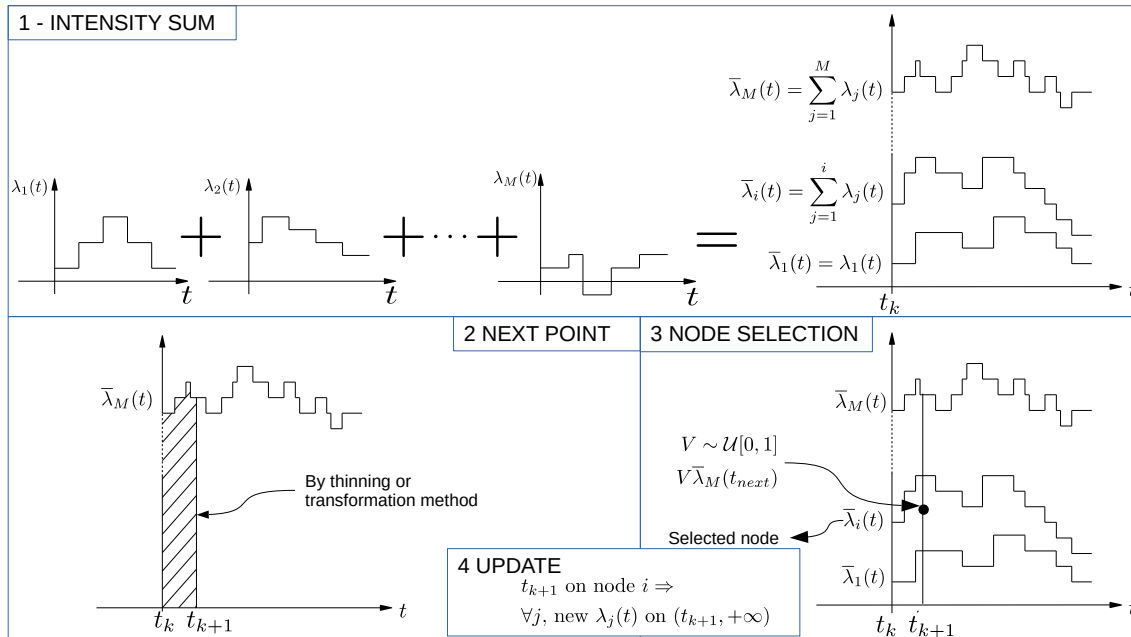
1 - INTENSITY SUM

$\lambda_1(t)$ + $\lambda_2(t)$ + $\cdots$ + $\lambda_M(t)$ =

$t$ $t$ $t$

$\overline{\lambda}_M(t) = \sum_{j=1}^{M} \lambda_j(t)$

$\overline{\lambda}_i(t) = \sum_{j=1}^{i} \lambda_j(t)$

$\overline{\lambda}_1(t) = \lambda_1(t)$

$t_k$

2 NEXT POINT

$\overline{\lambda}_M(t)$

By thinning or transformation method

$t_k$ $t_{k+1}$ $t$

3 NODE SELECTION

$\overline{\lambda}_M(t)$

$V \sim \mathcal{U}[0,1]$

$V\overline{\lambda}_M(t_{next})$

$\overline{\lambda}_i(t)$

Selected node

$\overline{\lambda}_1(t)$

$t_k$ $t_{k+1}$

4 UPDATE

$t_{k+1}$ on node $i \Rightarrow$

$\forall j$, new $\lambda_j(t)$ on $(t_{k+1}, +\infty)$